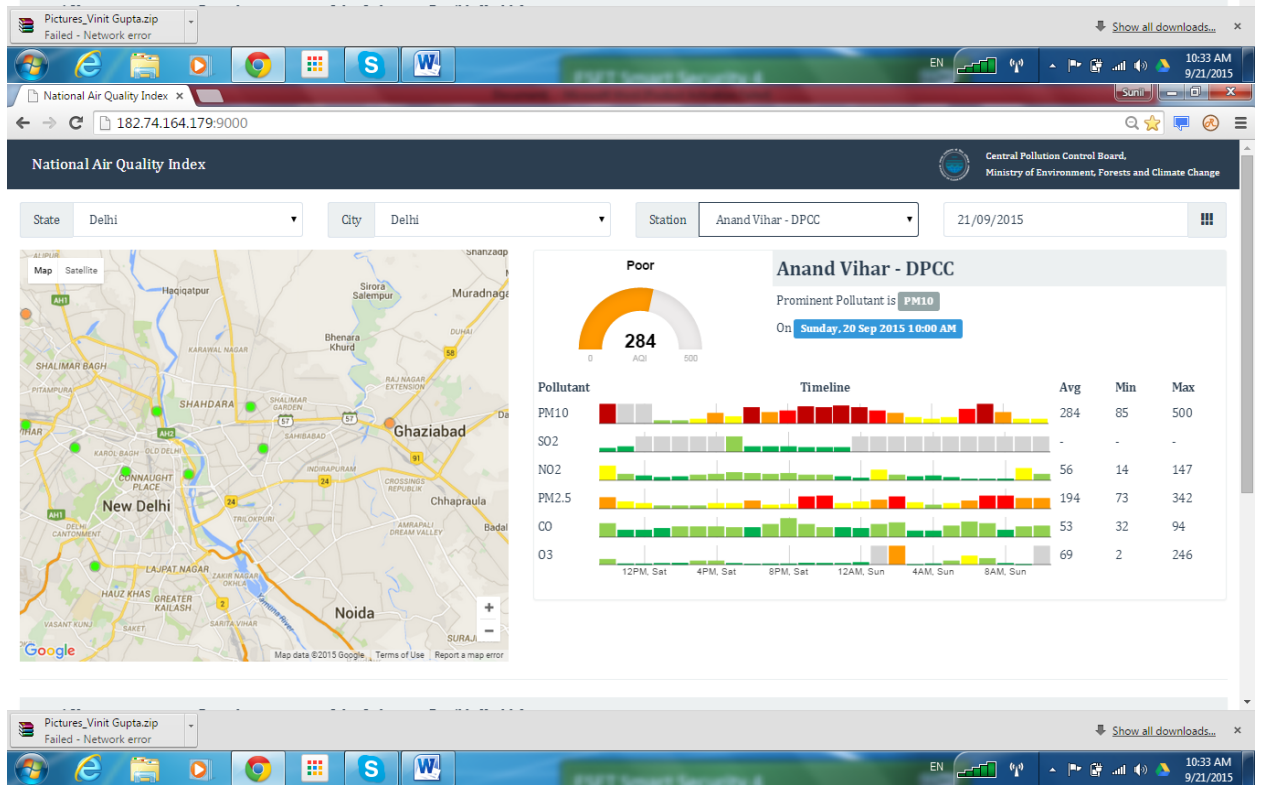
Pictures_Vinit Gupta.zip
Failed - Network error

Show all downloads...

EN

10:33 AM
9/21/2015

National Air Quality Index ×

Sunil

182.74.164.179:9000

National Air Quality Index

Central Pollution Control Board,
Ministry of Environment, Forests and Climate Change

State Delhi

City Delhi

Station Anand Vihar - DPCC

21/09/2015

Map Satellite

Shahzad
Haqiqatpur
Sirora Salempur
Muradnagar
Behnara Khurd
Karawal Nagar
Shalimar Bagh
Pitampura
Raj Nagar Extension
Shahdara
Shalimar Garden
Ghaziabad
Sahibabad
Karol Bagh
Old Delhi
Connaught Place
Indirapuram
New Delhi
Crossings Republik
Chhapraula
Delhi Cantonment
Trilokpuri
Amrapali Dream Valley
Badal
Lajpat Nagar
Zakir Nagar
Okhla
Hauz Khas
Greater Kailash
Noida
Vasant Kunj
Sarita Vihar
Suraj
Google
Map data ©2015 Google Terms of Use Report a map error

Poor
284
0 AQI 500

Anand Vihar - DPCC
Prominent Pollutant is PM10
On Sunday, 20 Sep 2015 10:00 AM

| Pollutant | Timeline | Avg | Min | Max |
|---|---|---|---|---|
| PM10 | | 284 | 85 | 500 |
| SO2 | | - | - | - |
| NO2 | | 56 | 14 | 147 |
| PM2.5 | | 194 | 73 | 342 |
| CO | | 53 | 32 | 94 |
| O3 | | 69 | 2 | 246 |

12PM, Sat 4PM, Sat 8PM, Sat 12AM, Sun 4AM, Sun 8AM, Sun

Pictures_Vinit Gupta.zip
Failed - Network error

Show all downloads...

EN

10:33 AM
9/21/2015